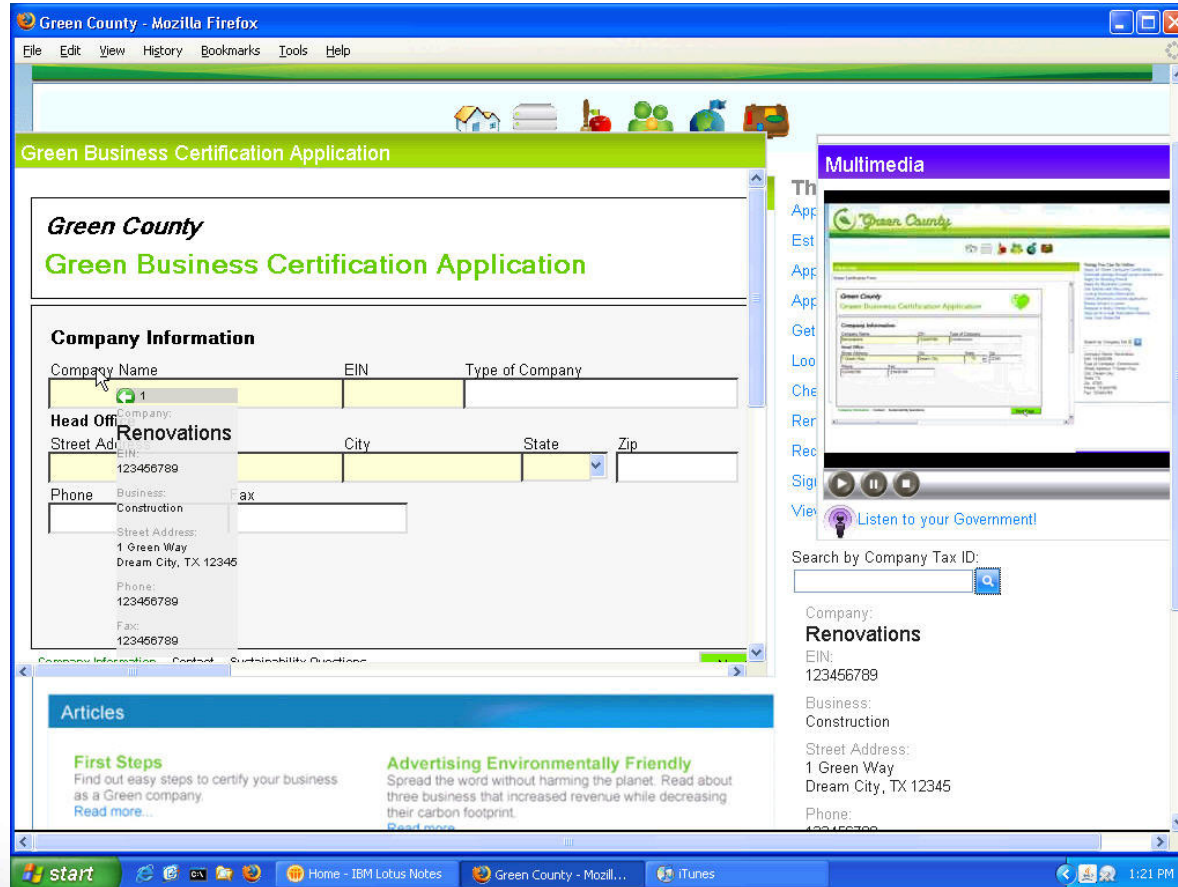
Green County - Mozilla Firefox

File Edit View History Bookmarks Tools Help

Green Business Certification Application

Green County
Green Business Certification Application

Company Information

Company Name
EIN
Type of Company

1
Company:
Renovations
EIN:
123456789
Business:
Construction
Street Address:
1 Green Way
Dream City, TX 12345
Phone:
123456789
Fax:
123456789

Head Offi
Street Ad
City
State
Zip
Phone
Fax

Company Information Contact Sustainability Questions

Multimedia

Th
App
Est
App
App
Get
Loo
Che
Ren
Rec
Sig
View

Green County

Listen to your Government!

Search by Company Tax ID:

Company:
Renovations
EIN:
123456789
Business:
Construction
Street Address:
1 Green Way
Dream City, TX 12345
Phone:
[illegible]

Articles

First Steps
Find out easy steps to certify your business as a Green company.
Read more...

Advertising Environmentally Friendly
Spread the word without harming the planet. Read about three business that increased revenue while decreasing their carbon footprint.
Read more...

start
Home - IBM Lotus Notes
Green County - Mozill...
iTunes
1:21 PM